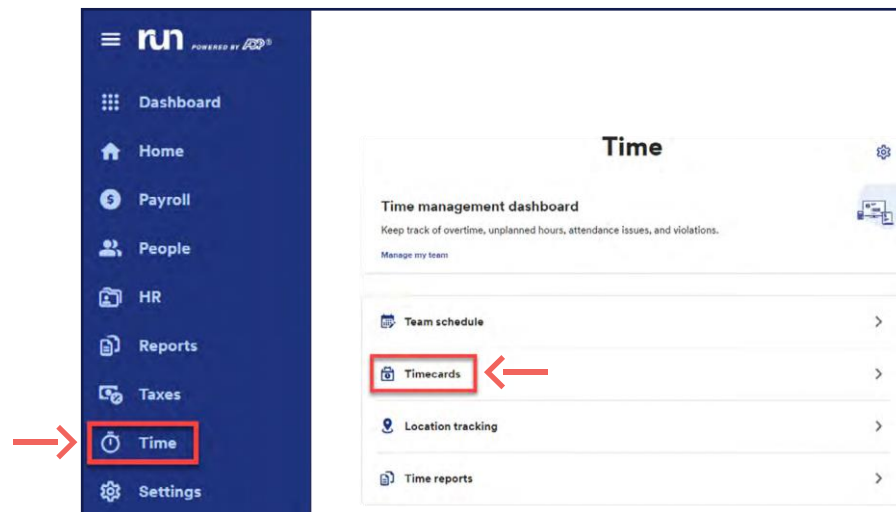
run POWERED BY ADP®

Dashboard

Home

Payroll

People

HR

Reports

Taxes

Time

Settings

Time

Time management dashboard

Keep track of overtime, unplanned hours, attendance issues, and violations.

Manage my team

Team schedule

Timecards

Location tracking

Time reports